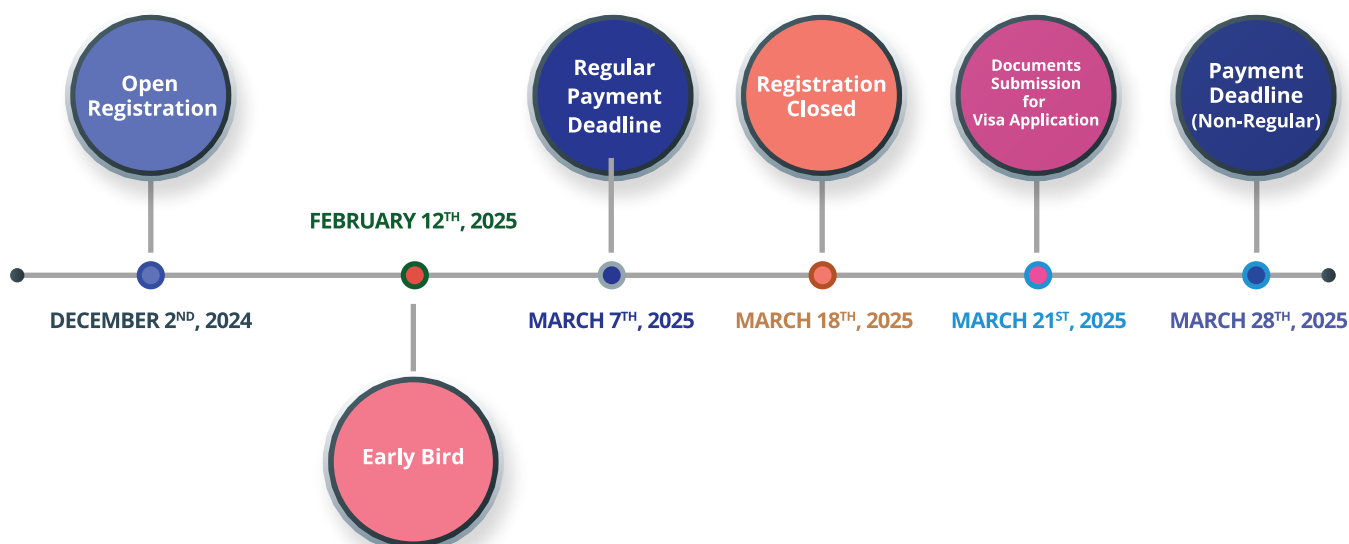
Open Registration

DECEMBER 2$^{ND}$, 2024

FEBRUARY 12$^{TH}$, 2025

Early Bird

Regular Payment Deadline

MARCH 7$^{TH}$, 2025

Registration Closed

MARCH 18$^{TH}$, 2025

Documents Submission for Visa Application

MARCH 21$^{ST}$, 2025

Payment Deadline (Non-Regular)

MARCH 28$^{TH}$, 2025